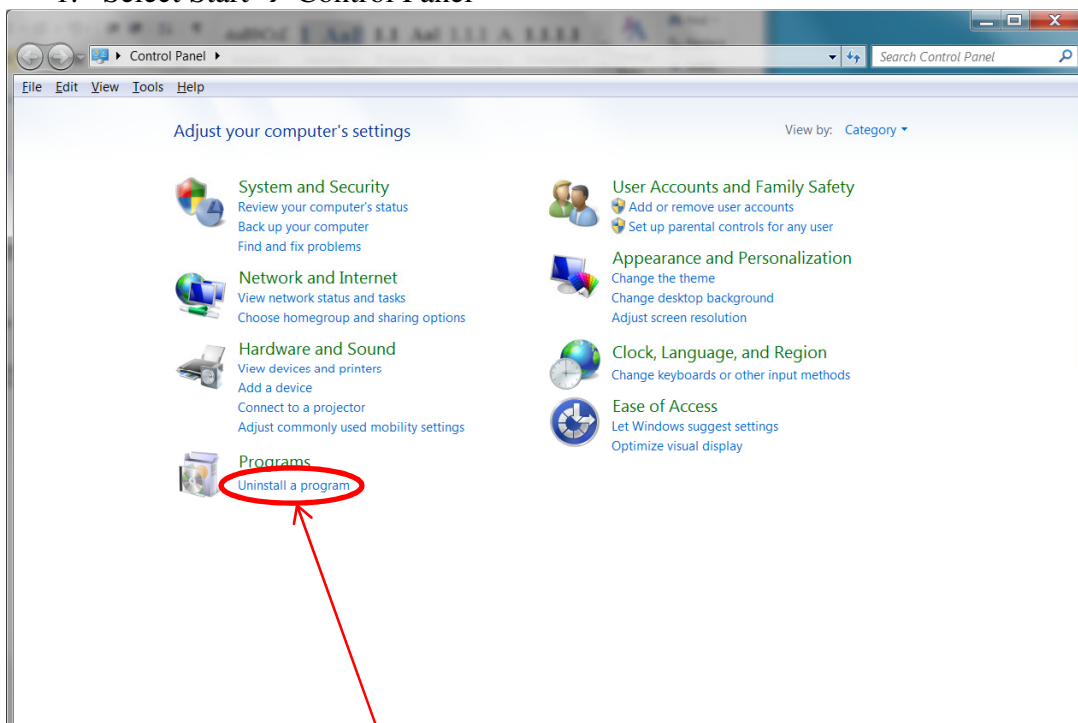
1. Select Start → Control Panel

Control Panel ▸

Search Control Panel

File Edit View Tools Help

Adjust your computer's settings

View by: Category

System and Security
Review your computer's status
Back up your computer
Find and fix problems

Network and Internet
View network status and tasks
Choose homegroup and sharing options

Hardware and Sound
View devices and printers
Add a device
Connect to a projector
Adjust commonly used mobility settings

Programs
Uninstall a program

User Accounts and Family Safety
Add or remove user accounts
Set up parental controls for any user

Appearance and Personalization
Change the theme
Change desktop background
Adjust screen resolution

Clock, Language, and Region
Change keyboards or other input methods

Ease of Access
Let Windows suggest settings
Optimize visual display